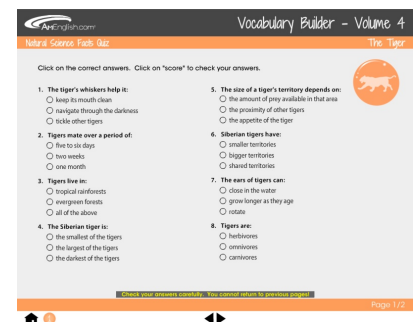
AhEnglish.com

Vocabulary Builder - Volume 4

Natural Science Facts Quiz

The Tiger

Click on the correct answers. Click on "score" to check your answers.

1. The tiger's whiskers help it:
keep its mouth clean
navigate through the darkness
tickle other tigers

2. Tigers mate over a period of:
five to six days
two weeks
one month

3. Tigers live in:
tropical rainforests
evergreen forests
all of the above

4. The Siberian tiger is:
the smallest of the tigers
the largest of the tigers
the darkest of the tigers

5. The size of a tiger's territory depends on:
the amount of prey available in that area
the proximity of other tigers
the appetite of the tiger

6. Siberian tigers have:
smaller territories
bigger territories
shared territories

7. The ears of tigers can:
close in the water
grow longer as they age
rotate

8. Tigers are:
herbivores
omnivores
carnivores

Check your answers carefully. You cannot return to previous pages!

Page 1/2